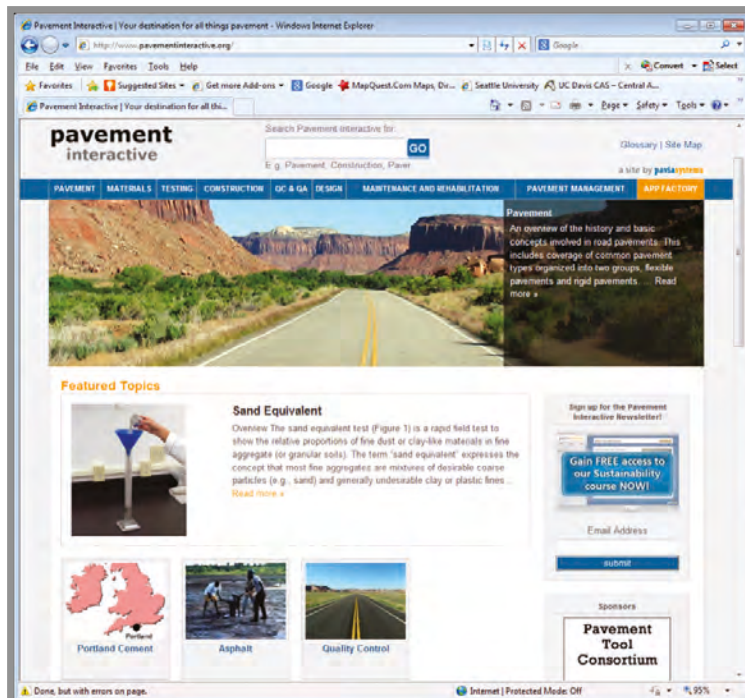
Pavement Interactive | Your destination for all things pavement - Windows Internet Explorer

http://www.pavementinteractive.org/

Google

File Edit View Favorites Tools Help

Convert Select

Favorites Suggested Sites Get more Add-ons Google MapQuest.Com Maps, Dir... Seattle University UC Davis CAS – Central A...

Pavement Interactive | Your destination for all thi...

Page Safety Tools

pavement interactive

Search Pavement Interactive for:

GO

E.g. Pavement, Construction, Paver

Glossary | Site Map

a site by paviasystems

PAVEMENT MATERIALS TESTING CONSTRUCTION QC & QA DESIGN MAINTENANCE AND REHABILITATION PAVEMENT MANAGEMENT APP FACTORY

Pavement

An overview of the history and basic concepts involved in road pavements. This includes coverage of common pavement types organized into two groups, flexible pavements and rigid pavements. ... Read more »

Featured Topics

Sand Equivalent

Overview The sand equivalent test (Figure 1) is a rapid field test to show the relative proportions of fine dust or clay-like materials in fine aggregate (or granular soils). The term 'sand equivalent' expresses the concept that most fine aggregates are mixtures of desirable coarse particles (e.g., sand) and generally undesirable clay or plastic fines... Read more »

Sign up for the Pavement Interactive Newsletter!

Gain FREE access to our Sustainability course NOW!

Email Address

submit

Sponsors

Pavement Tool Consortium

Portland

Portland Cement

Asphalt

Quality Control

Done, but with errors on page.

Internet | Protected Mode: Off

95%